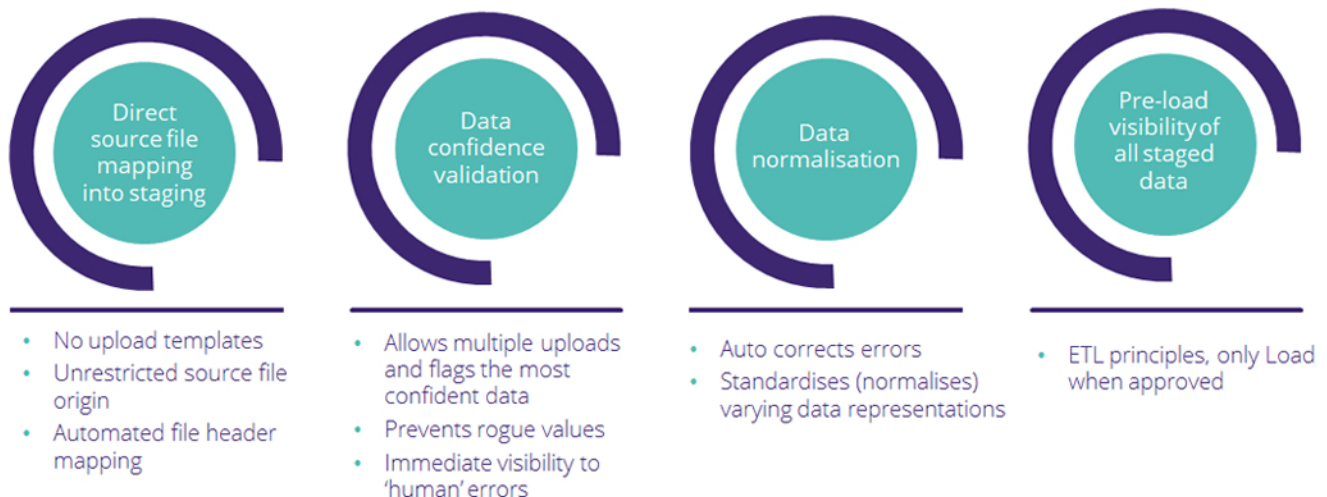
Direct source file mapping into staging

- No upload templates
- Unrestricted source file origin
- Automated file header mapping

Data confidence validation

- Allows multiple uploads and flags the most confident data
- Prevents rogue values
- Immediate visibility to 'human' errors

Data normalisation

- Auto corrects errors
- Standardises (normalises) varying data representations

Pre-load visibility of all staged data

- ETL principles, only Load when approved